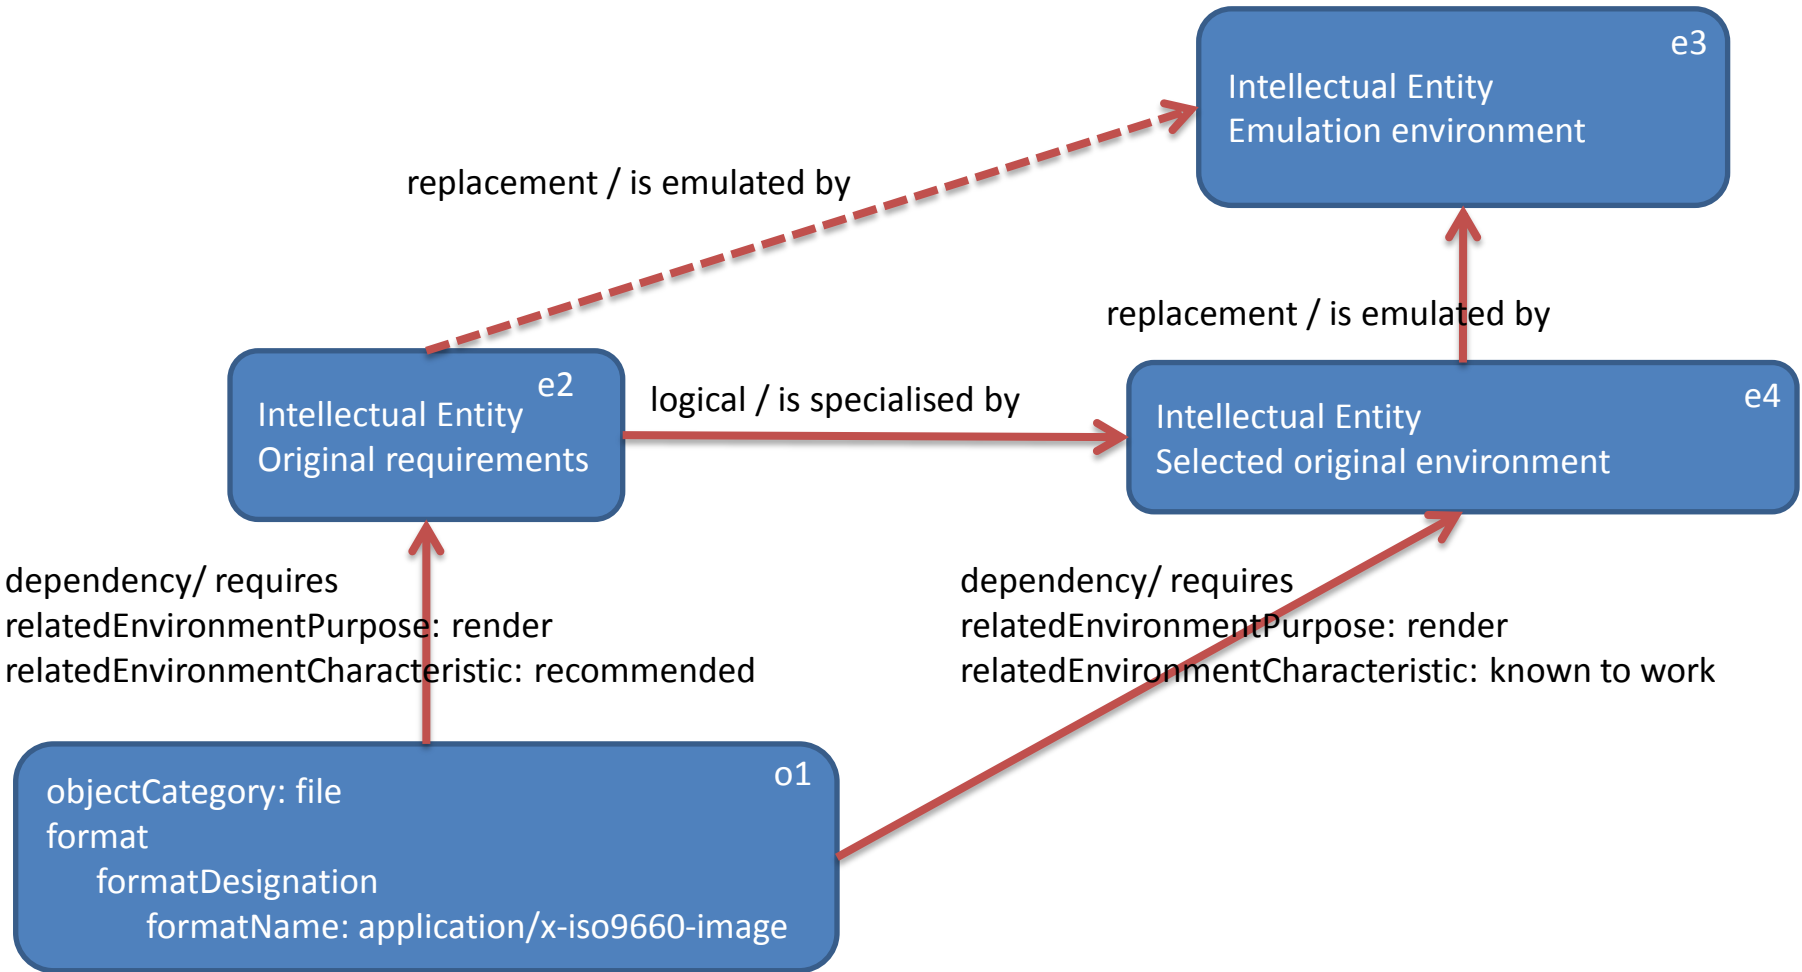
e3
Intellectual Entity
Emulation environment

replacement / is emulated by

replacement / is emulated by

e2
Intellectual Entity
Original requirements

logical / is specialised by

e4
Intellectual Entity
Selected original environment

dependency/ requires
relatedEnvironmentPurpose: render
relatedEnvironmentCharacteristic: recommended

dependency/ requires
relatedEnvironmentPurpose: render
relatedEnvironmentCharacteristic: known to work

o1
objectCategory: file
format
formatDesignation
formatName: application/x-iso9660-image